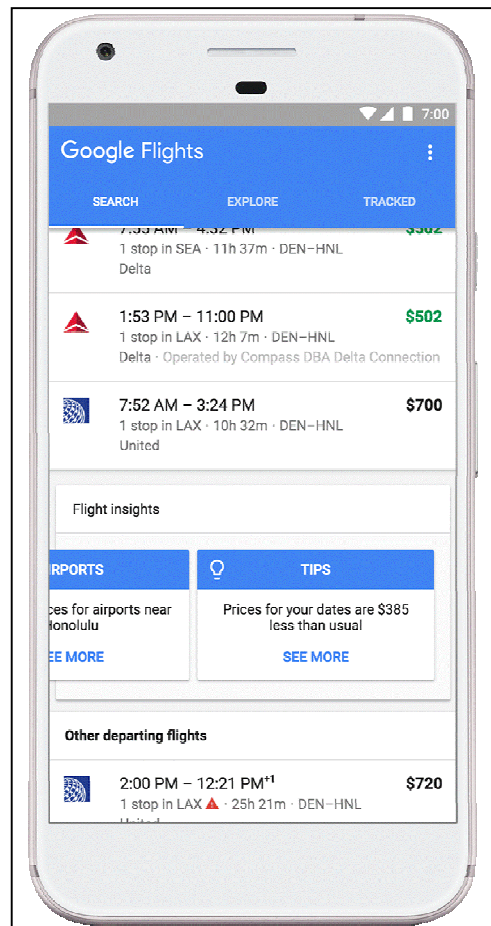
7:00

Google Flights

SEARCH
EXPLORE
TRACKED

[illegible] AM – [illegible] PM
$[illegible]
1 stop in SEA · 11h 37m · DEN–HNL
Delta

1:53 PM – 11:00 PM
$502
1 stop in LAX · 12h 7m · DEN–HNL
Delta · Operated by Compass DBA Delta Connection

7:52 AM – 3:24 PM
$700
1 stop in LAX · 10h 32m · DEN–HNL
United

Flight insights

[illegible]RPORTS
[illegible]ces for airports near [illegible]onolulu
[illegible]EE MORE

TIPS
Prices for your dates are $385 less than usual
SEE MORE

Other departing flights

2:00 PM – 12:21 PM$^{+1}$
$720
1 stop in LAX · 25h 21m · DEN–HNL
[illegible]